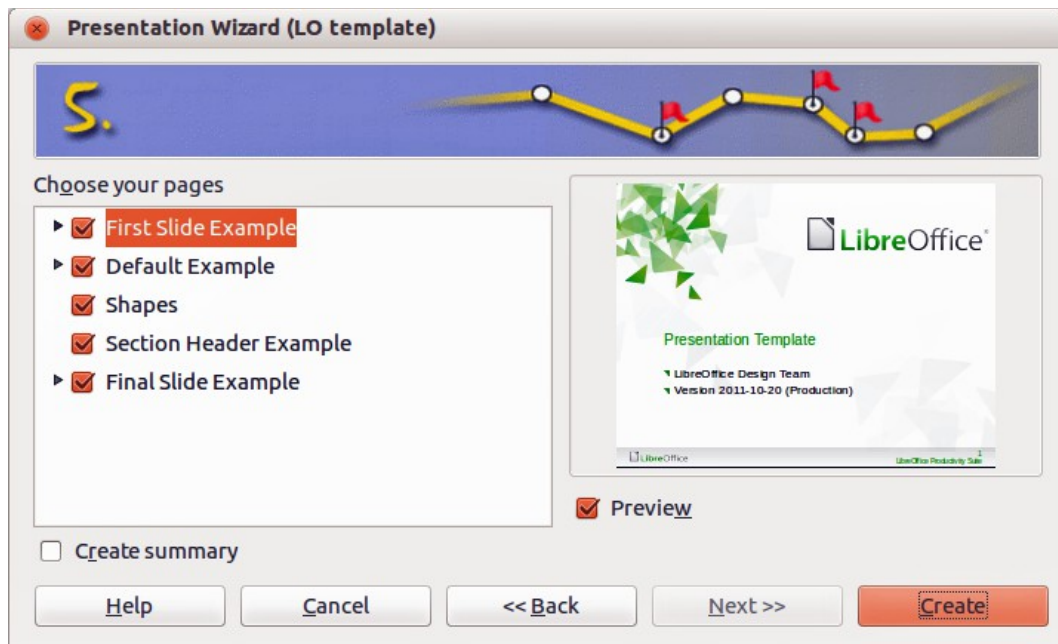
Presentation Wizard (LO template)

5.

Choose your pages

First Slide Example
Default Example
Shapes
Section Header Example
Final Slide Example

LibreOffice

Presentation Template

LibreOffice Design Team
Version 2011-10-20 (Production)

LibreOffice
1
LibreOffice Productivity Suite

Preview

Create summary

Help
Cancel
<< Back
Next >>
Create